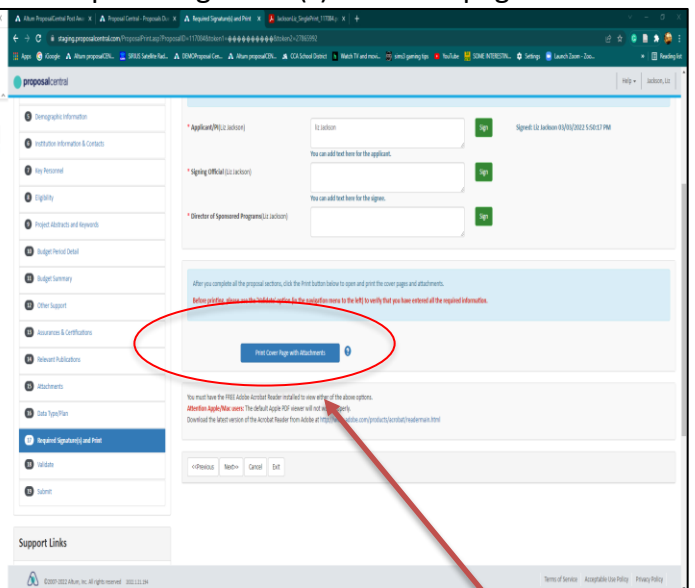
Altum ProposalCentral Post Aw | Proposal Central - Proposals Du | Required Signature(s) and Print | Jackson.Liz_SingleProject_17708A.p | +

staging.proposalcentral.com/ProposalPrint.asp?ProposalID=1170848&token1=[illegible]&token2=2780392

Apps iGoogle Altum proposalCEN... SIRIUS Satellite Rad... DEMOProposal Cen... Altum proposalCEN... CCA School District Watch TV and movi... sims3 gaming tips YouTube SOME INTERESTIN... Settings Launch Zoom - Zoo... Reading list

proposalcentral

Help | Jackson, Liz

Demographics Information
Institution Information & Contacts
Key Personnel
Eligibility
Project Abstracts and Keywords
Budget Period Detail
Budget Summary
Other Support
Assurances & Certifications
Relevant Publications
Attachments
Data Type/Plan
Required Signature(s) and Print
Validate
Submit

Support Links

* Applicant/PI (Liz Jackson)
Liz Jackson
Sign
Signed: Liz Jackson 03/03/2022 5:50:17 PM
You can add text here for the applicant.

* Signing Official (Liz Jackson)
Sign
You can add text here for the signee.

* Director of Sponsored Programs (Liz Jackson)
Sign

After you complete all the proposal sections, click the Print button below to open and print the cover pages and attachments.
Before printing, please use the 'Validate' option (in the navigation menu to the left) to verify that you have entered all the required information.

Print Cover Page with Attachments

You must have the FREE Adobe Acrobat Reader installed to view either of the above options.
Attention Apple/Mac users: The default Apple PDF viewer will not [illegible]perly.
Download the latest version of the Acrobat Reader from Adobe at http://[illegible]obe.com/products/acrobat/readermain.html

<<Previous Next>> Cancel Exit

©2007-2022 Altum, Inc. All rights reserved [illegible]

Terms of Service Acceptable Use Policy Privacy Policy